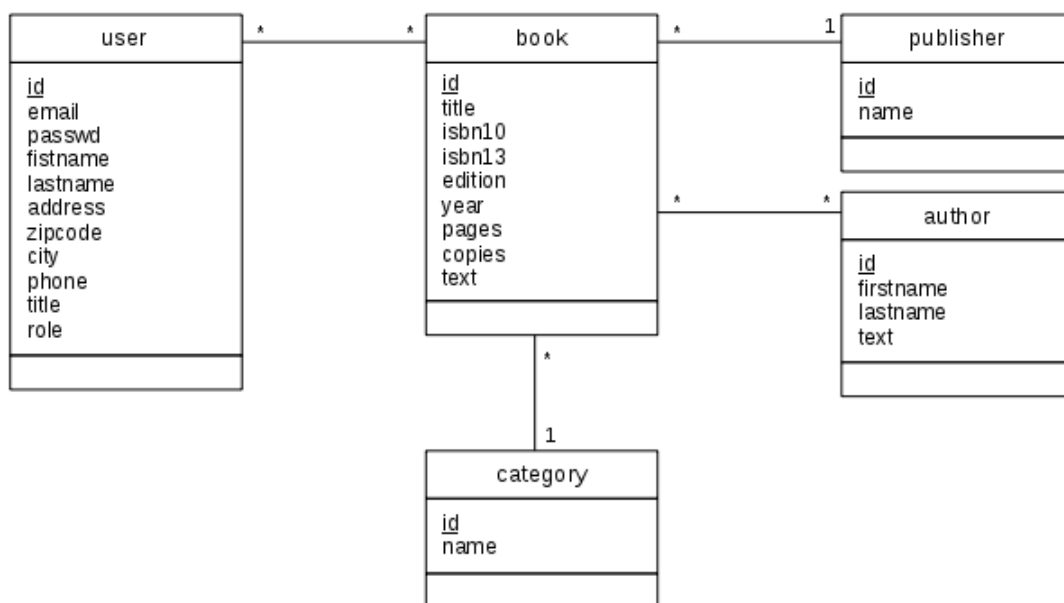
user

id
email
passwd
fistname
lastname
address
zipcode
city
phone
title
role

*

*

book

id
title
isbn10
isbn13
edition
year
pages
copies
text

*

1

publisher

id
name

*

*

author

id
firstname
lastname
text

*

1

category

id
name